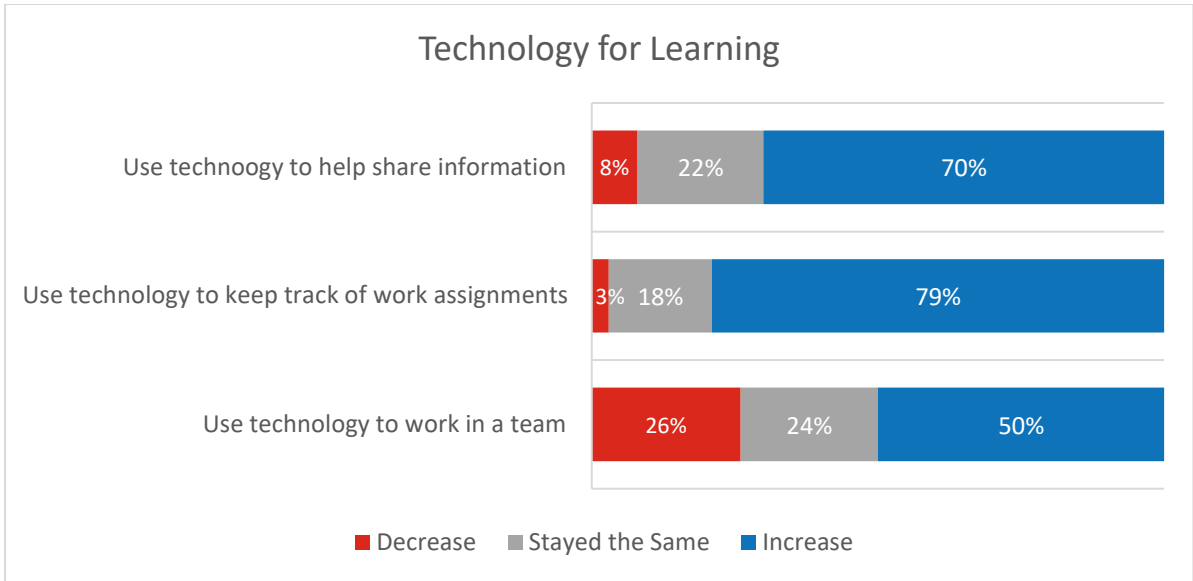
Technology for Learning

| | Decrease | Stayed the Same | Increase |
|---|---|---|---|
| Use technoogy to help share information | 8% | 22% | 70% |
| Use technology to keep track of work assignments | 3% | 18% | 79% |
| Use technology to work in a team | 26% | 24% | 50% |

Decrease Stayed the Same Increase